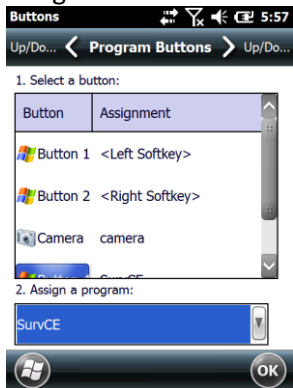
Buttons
5:57
Up/Do... Program Buttons Up/Do...
1. Select a button:

| Button | Assignment |
|---|---|
| Button 1 | <Left Softkey> |
| Button 2 | <Right Softkey> |
| Camera | camera |
| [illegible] | SurvCE |

2. Assign a program:
SurvCE
ok